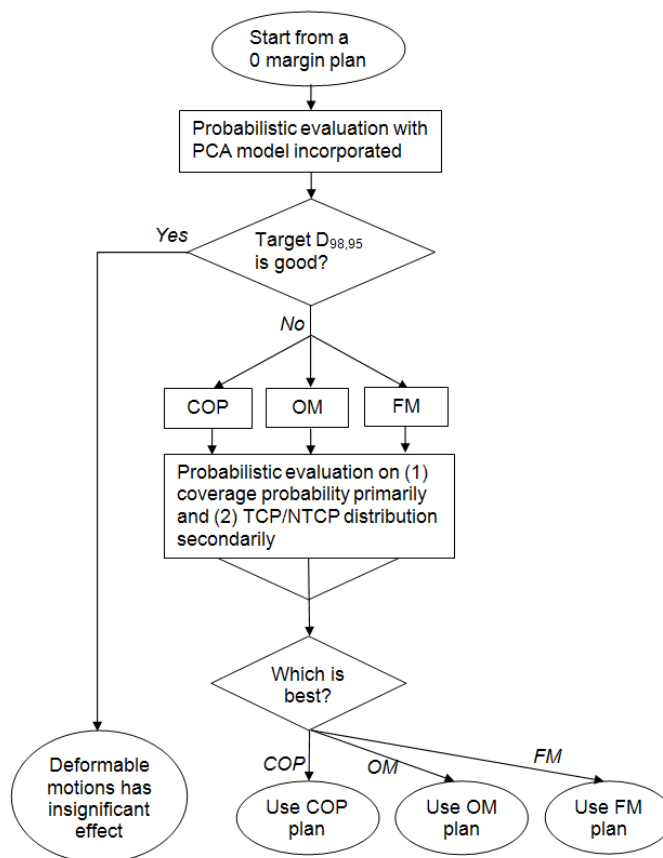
Start from a 0 margin plan

Probabilistic evaluation with PCA model incorporated

Yes

Target $D_{98,95}$ is good?

No

COP

OM

FM

Probabilistic evaluation on (1) coverage probability primarily and (2) TCP/NTCP distribution secondarily

Which is best?

COP

OM

FM

Deformable motions has insignificant effect

Use COP plan

Use OM plan

Use FM plan